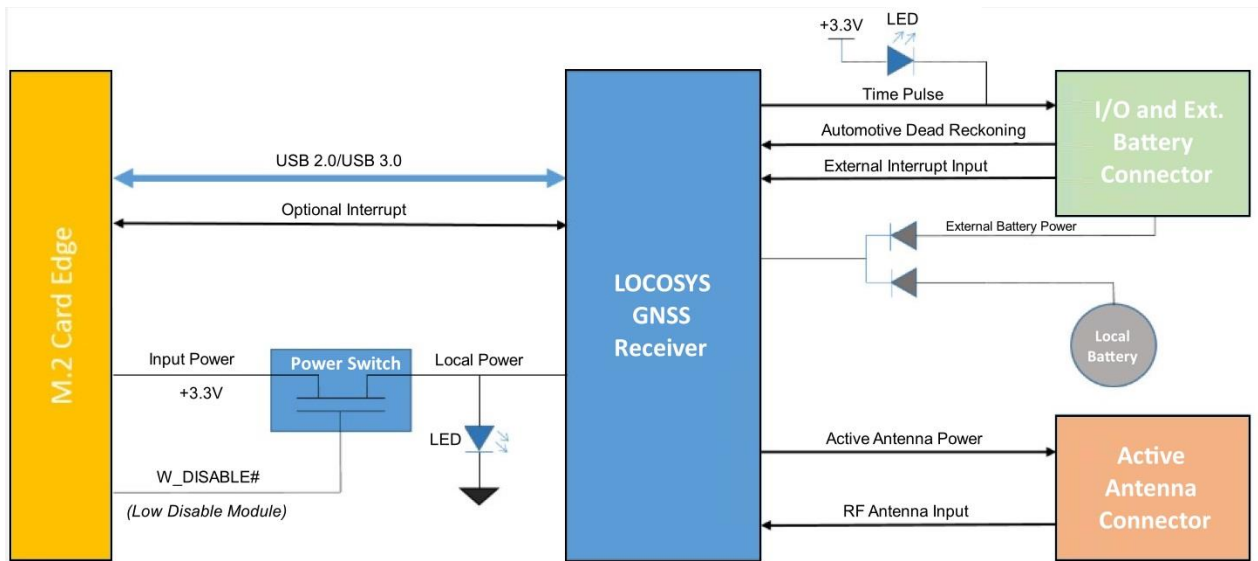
+3.3V
LED
M.2 Card Edge
USB 2.0/USB 3.0
Optional Interrupt
LOCOSYS GNSS Receiver
Time Pulse
Automotive Dead Reckoning
External Interrupt Input
I/O and Ext. Battery Connector
External Battery Power
Local Battery
Input Power
+3.3V
Power Switch
Local Power
LED
W_DISABLE#
(Low Disable Module)
Active Antenna Power
RF Antenna Input
Active Antenna Connector